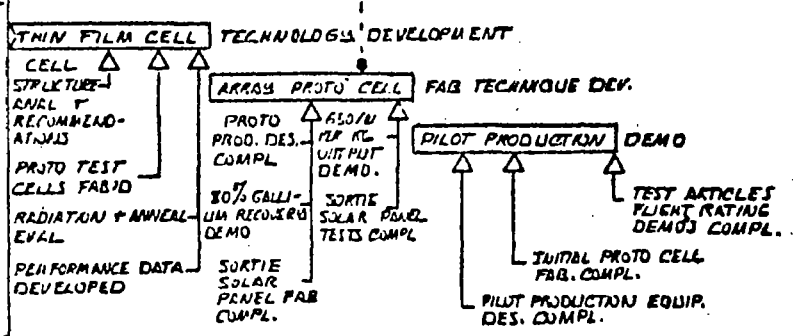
THIN FILM CELL TECHNOLOGY DEVELOPMENT

CELL STRUCTURE ANAL + RECOMMENDATIONS

PROTO TEST CELLS FAB'D

RADIATION + ANNEAL EVAL

PERFORMANCE DATA DEVELOPED

ARRAY PROTO CELL FAB TECHNIQUE DEV.

PROTO PROD. DES. COMPL

80% GALLIUM RECOVERY DEMO

SORTIE SOLAR PANEL FAB COMPL.

650/W PER KG OUTPUT DEMO.

SORTIE SOLAR PANEL TESTS COMPL

PILOT PRODUCTION DEMO

TEST ARTICLES FLIGHT RATING DEMOS COMPL.

INITIAL PROTO CELL FAB. COMPL.

PILOT PRODUCTION EQUIP. DES. COMPL.